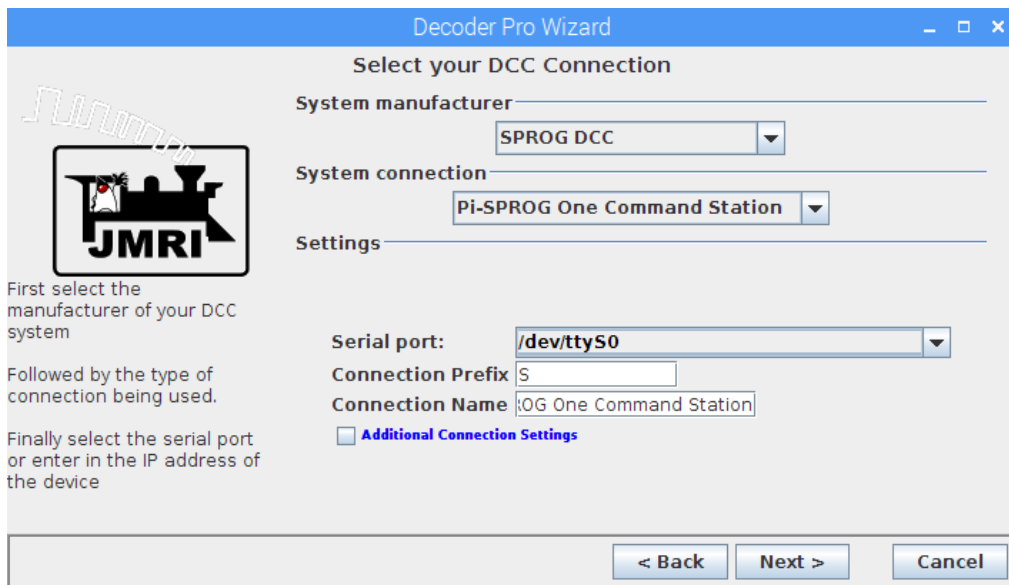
Decoder Pro Wizard

Select your DCC Connection

JMRI

First select the manufacturer of your DCC system

Followed by the type of connection being used.

Finally select the serial port or enter in the IP address of the device

System manufacturer

SPROG DCC

System connection

Pi-SPROG One Command Station

Settings

Serial port: /dev/ttyS0

Connection Prefix S

Connection Name :OG One Command Station

Additional Connection Settings

< Back

Next >

Cancel